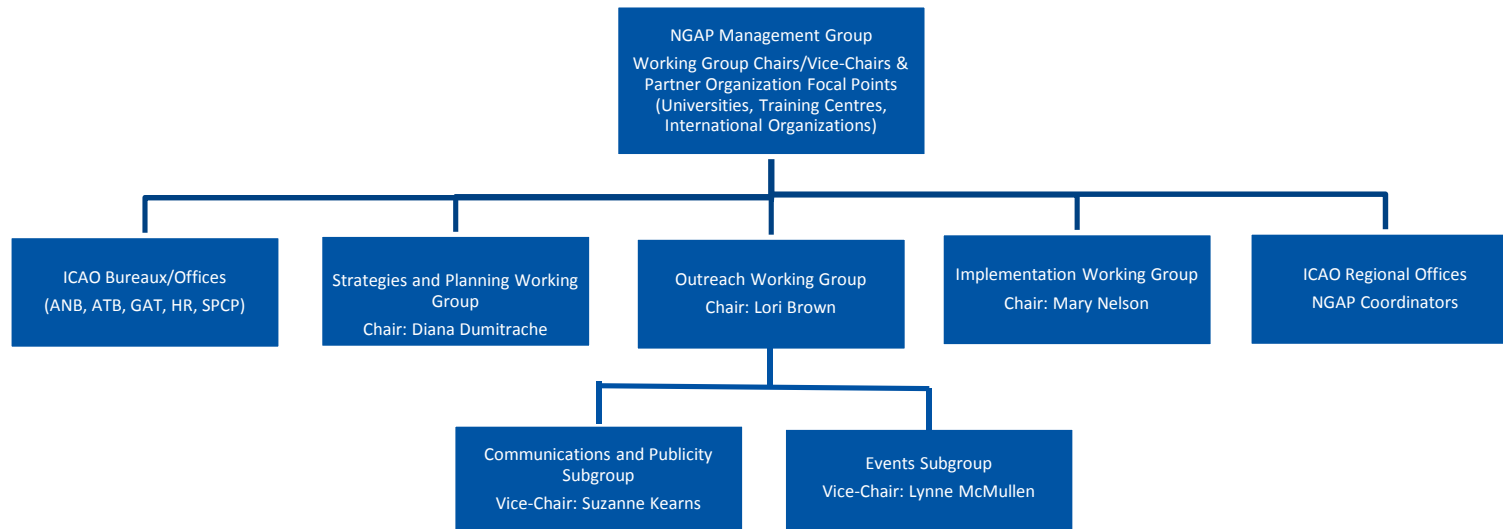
NGAP Management Group
Working Group Chairs/Vice-Chairs & Partner Organization Focal Points (Universities, Training Centres, International Organizations)

ICAO Bureaux/Offices
(ANB, ATB, GAT, HR, SPCP)

Strategies and Planning Working Group
Chair: Diana Dumitrache

Outreach Working Group
Chair: Lori Brown

Implementation Working Group
Chair: Mary Nelson

ICAO Regional Offices
NGAP Coordinators

Communications and Publicity Subgroup
Vice-Chair: Suzanne Kearns

Events Subgroup
Vice-Chair: Lynne McMullen